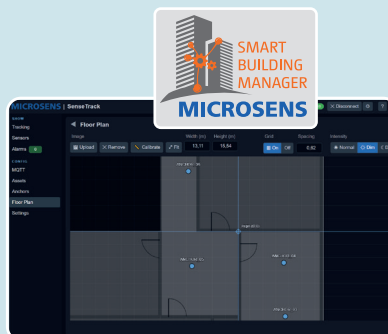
SMART BUILDING MANAGER
MICROSENS

MICROSENS | SenseTrack

Disconnect

Tracking
Sensors
Alarms

MQTT
Assets
Anchors
Floor Plan
Settings

Floor Plan

Image
Upload
Remove
Calibrate
Fit

Width (m)
13,11
Height (m)
16,84

Grid
On
Off

Spacing
0,82

Intensity
Normal
Dim